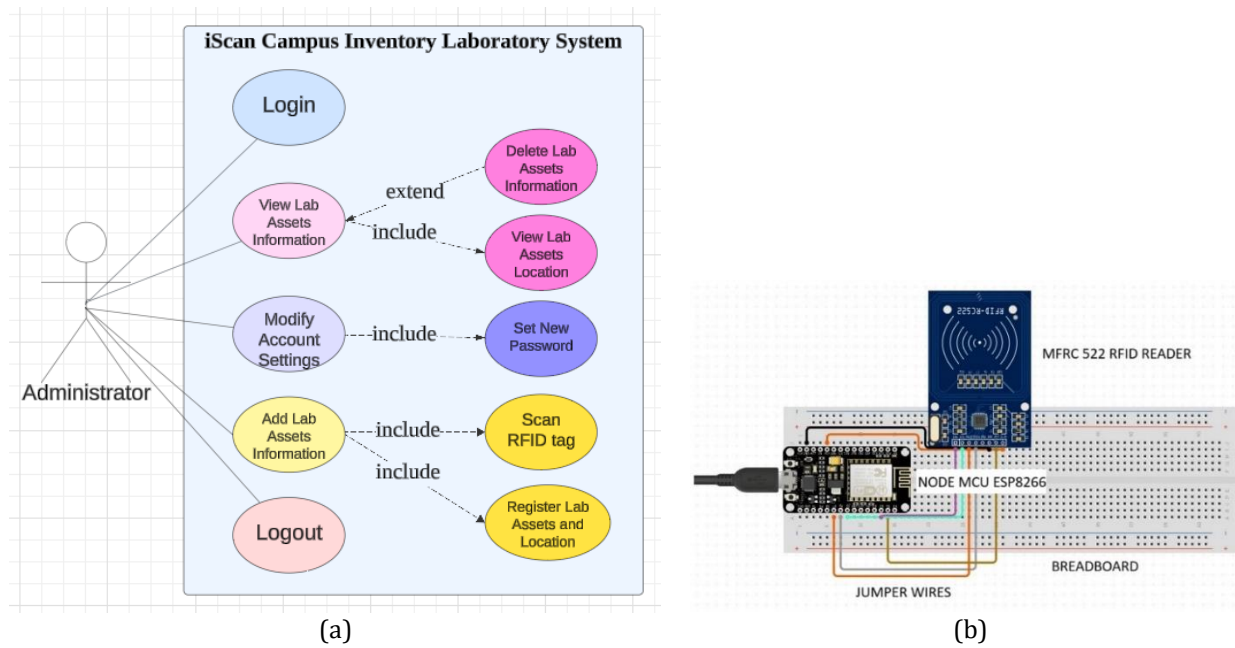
iScan Campus Inventory Laboratory System

Administrator

Login

View Lab Assets Information

extend

Delete Lab Assets Information

include

View Lab Assets Location

Modify Account Settings

include

Set New Password

Add Lab Assets Information

include

Scan RFID tag

include

Register Lab Assets and Location

Logout

(a)

RFID-RC522

MFRC 522 RFID READER

NODE MCU ESP8266

BREADBOARD

JUMPER WIRES

(b)